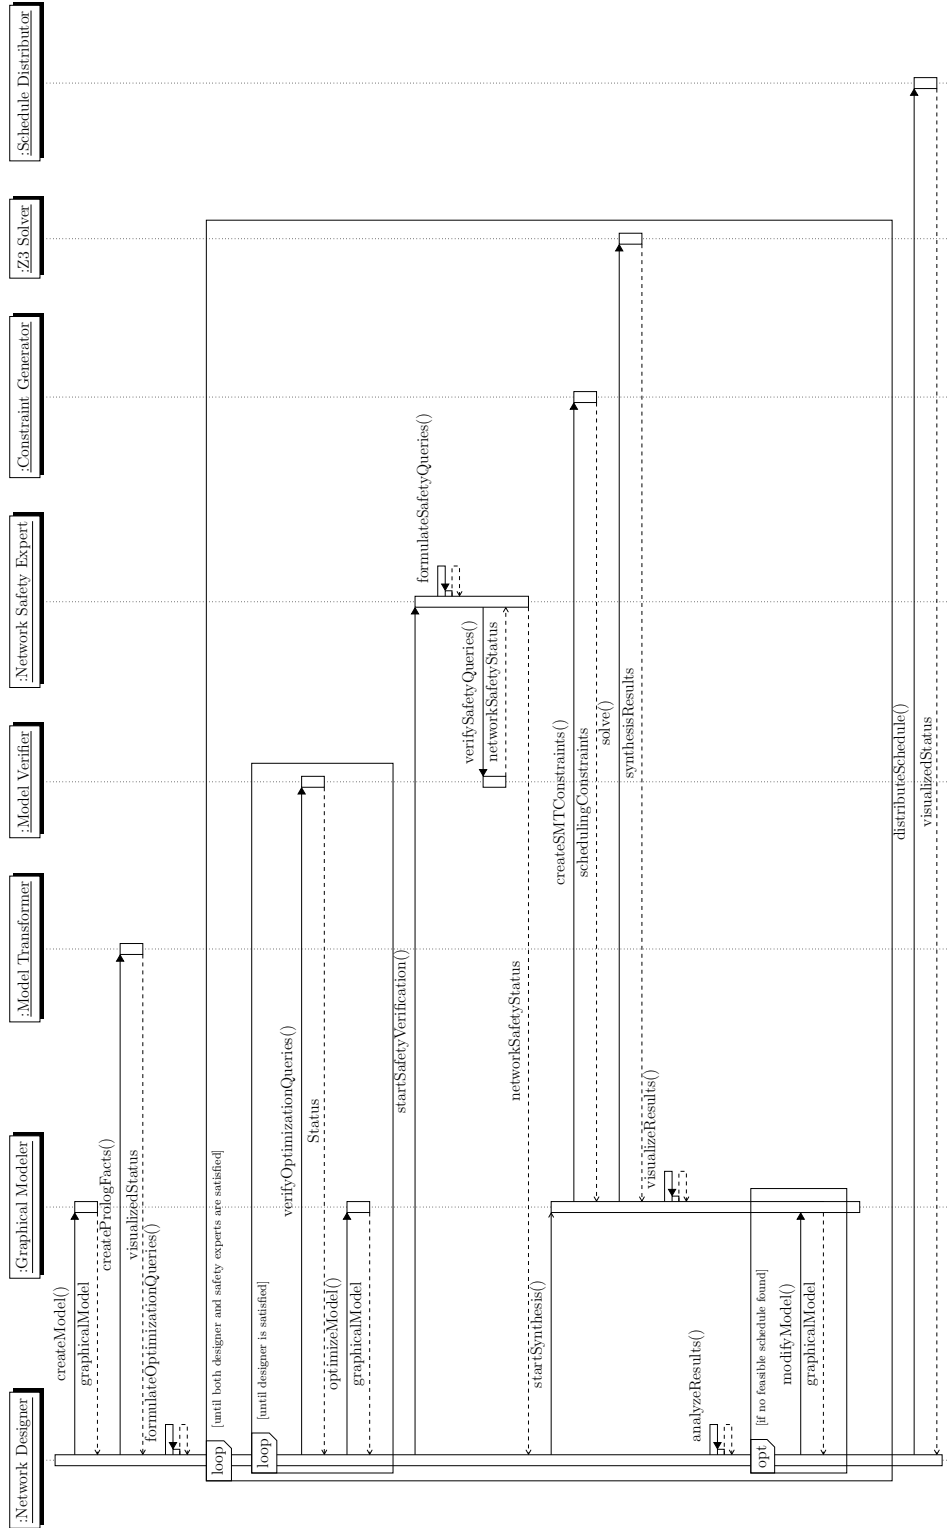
:Network Designer
:Graphical Modeler
:Model Transformer
:Model Verifier
:Network Safety Expert
:Constraint Generator
:Z3 Solver
:Schedule Distributor

createModel()
graphicalModel
createPrologFacts()
visualizedStatus
formulateOptimizationQueries()

loop [until both designer and safety experts are satisfied]

loop [until designer is satisfied]
verifyOptimizationQueries()
Status
optimizeModel()
graphicalModel

startSafetyVerification()
formulateSafetyQueries()
verifySafetyQueries()
networkSafetyStatus
networkSafetyStatus

startSynthesis()
createSMTConstraints()
schedulingConstraints
solve()
synthesisResults
visualizeResults()
analyzeResults()

opt [if no feasible schedule found]
modifyModel()
graphicalModel

distributeSchedule()
visualizedStatus